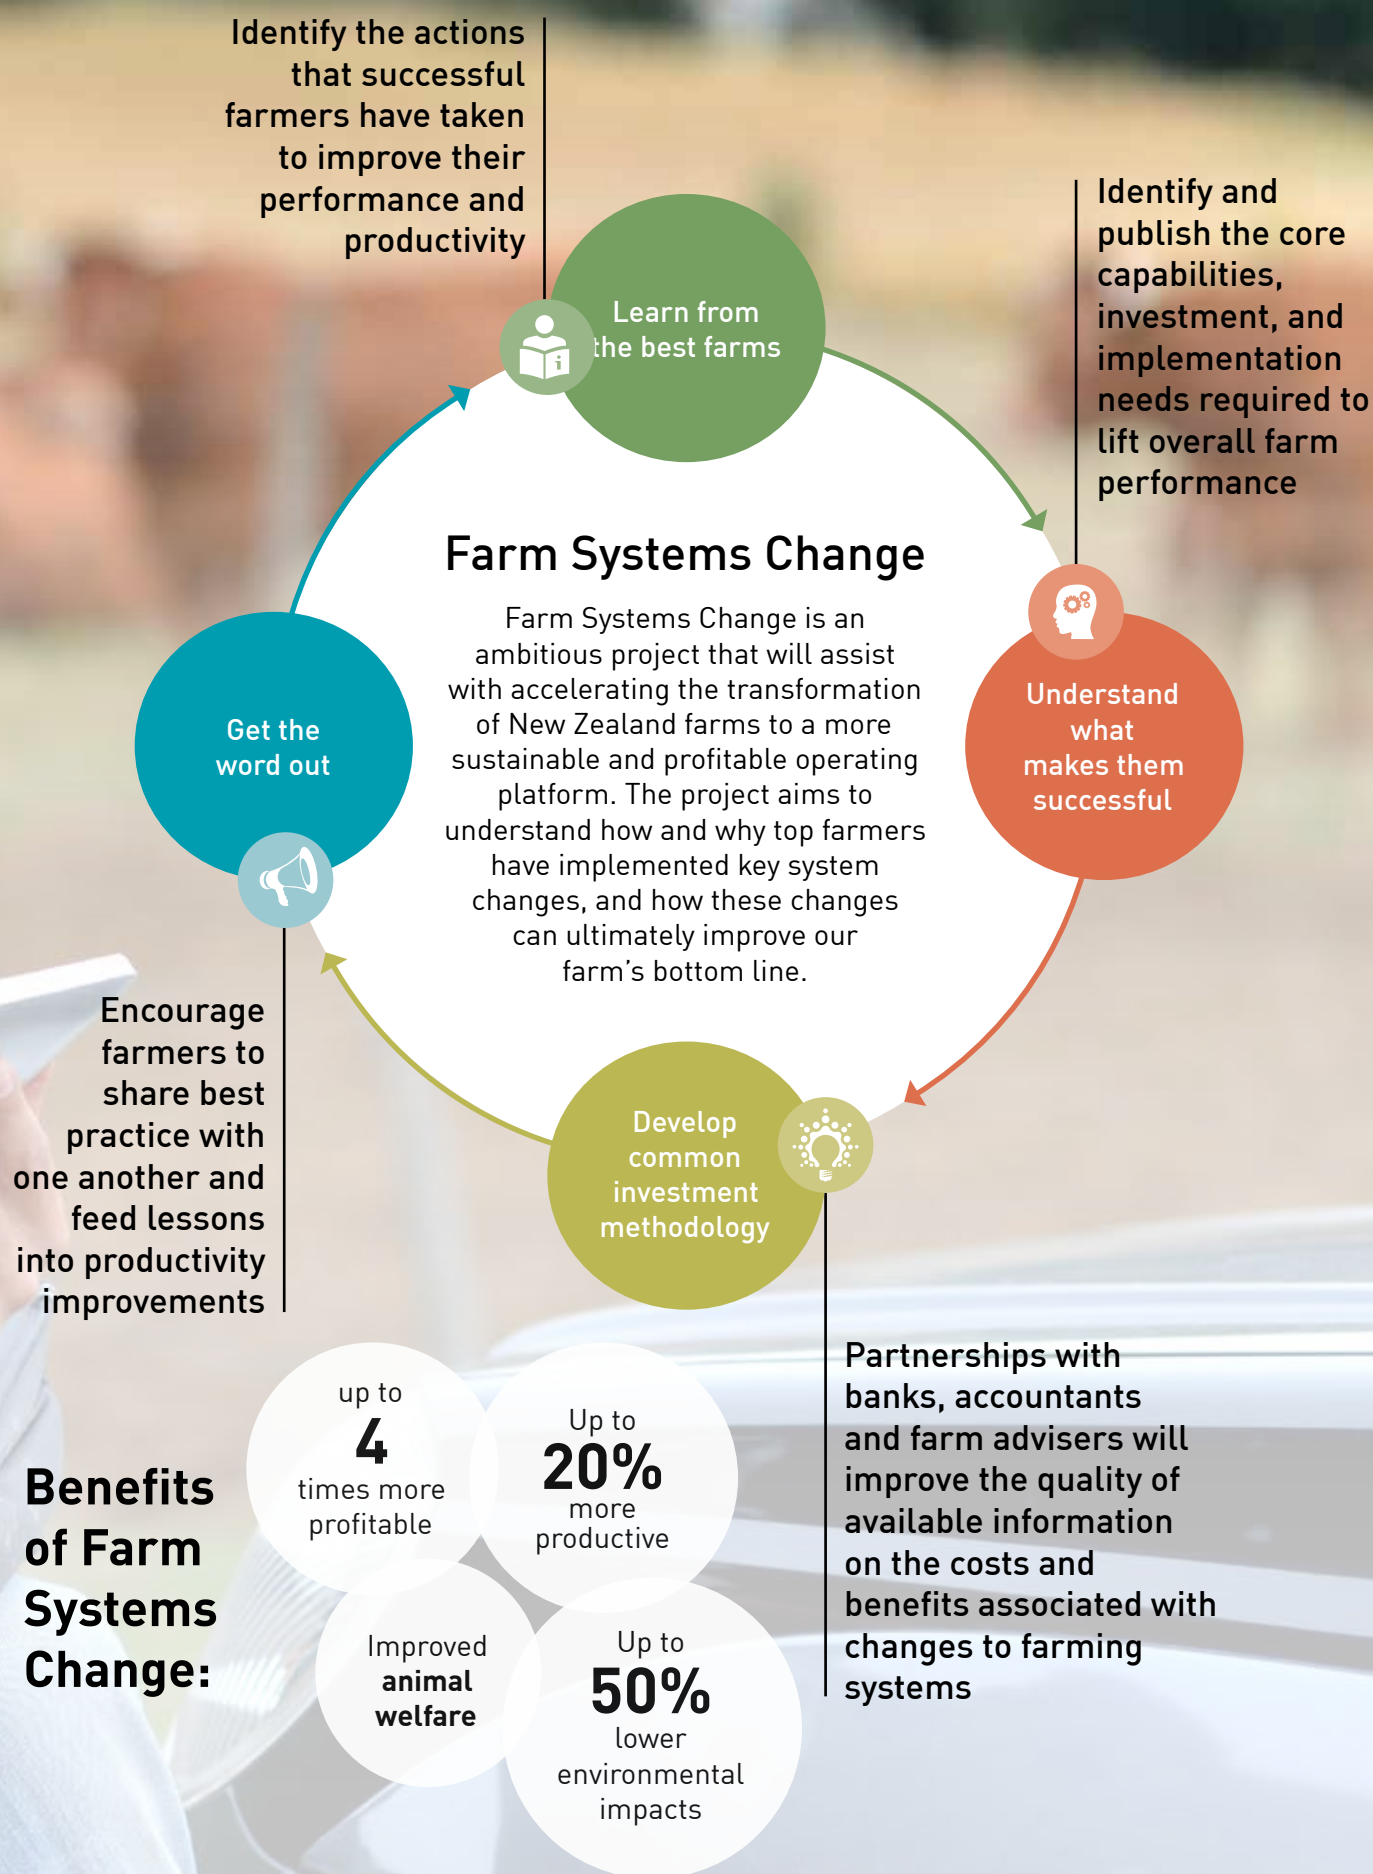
Identify the actions that successful farmers have taken to improve their performance and productivity

Learn from the best farms

Identify and publish the core capabilities, investment, and implementation needs required to lift overall farm performance

Farm Systems Change

Farm Systems Change is an ambitious project that will assist with accelerating the transformation of New Zealand farms to a more sustainable and profitable operating platform. The project aims to understand how and why top farmers have implemented key system changes, and how these changes can ultimately improve our farm's bottom line.

Get the word out

Understand what makes them successful

Encourage farmers to share best practice with one another and feed lessons into productivity improvements

Develop common investment methodology

Partnerships with banks, accountants and farm advisers will improve the quality of available information on the costs and benefits associated with changes to farming systems

Benefits of Farm Systems Change:

up to 4 times more profitable

Up to 20% more productive

Improved animal welfare

Up to 50% lower environmental impacts